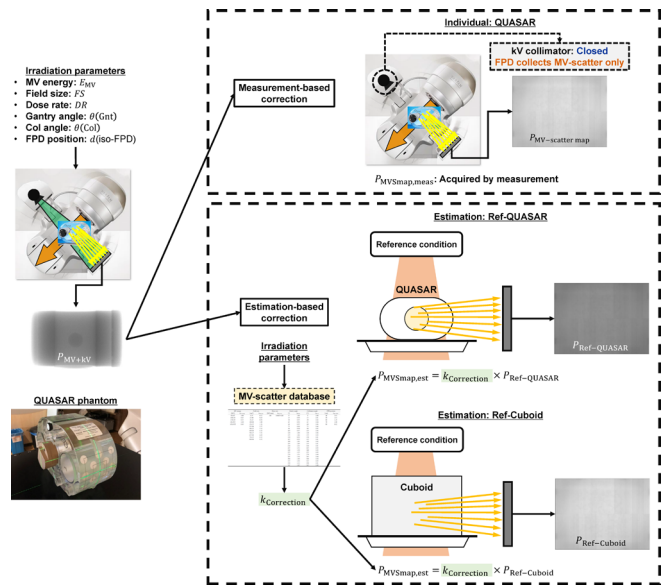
Irradiation parameters
- MV energy: $E_{\mathrm{MV}}$
- Field size: $FS$
- Dose rate: $DR$
- Gantry angle: $\theta(\mathrm{Gnt})$
- Col angle: $\theta(\mathrm{Col})$
- FPD position: $d(\mathrm{iso\text{-}FPD})$

$P_{\mathrm{MV+kV}}$

QUASAR phantom

Measurement-based correction

Individual: QUASAR

kV collimator: Closed
FPD collects MV-scatter only

$P_{\mathrm{MV-scatter\ map}}$

$P_{\mathrm{MVSmap,meas}}$: Acquired by measurement

Estimation-based correction

Irradiation parameters

MV-scatter database

$k_{\mathrm{Correction}}$

Estimation: Ref-QUASAR

Reference condition

QUASAR

$P_{\mathrm{Ref-QUASAR}}$

$P_{\mathrm{MVSmap,est}} = k_{\mathrm{Correction}} \times P_{\mathrm{Ref-QUASAR}}$

Estimation: Ref-Cuboid

Reference condition

Cuboid

$P_{\mathrm{Ref-Cuboid}}$

$P_{\mathrm{MVSmap,est}} = k_{\mathrm{Correction}} \times P_{\mathrm{Ref-Cuboid}}$